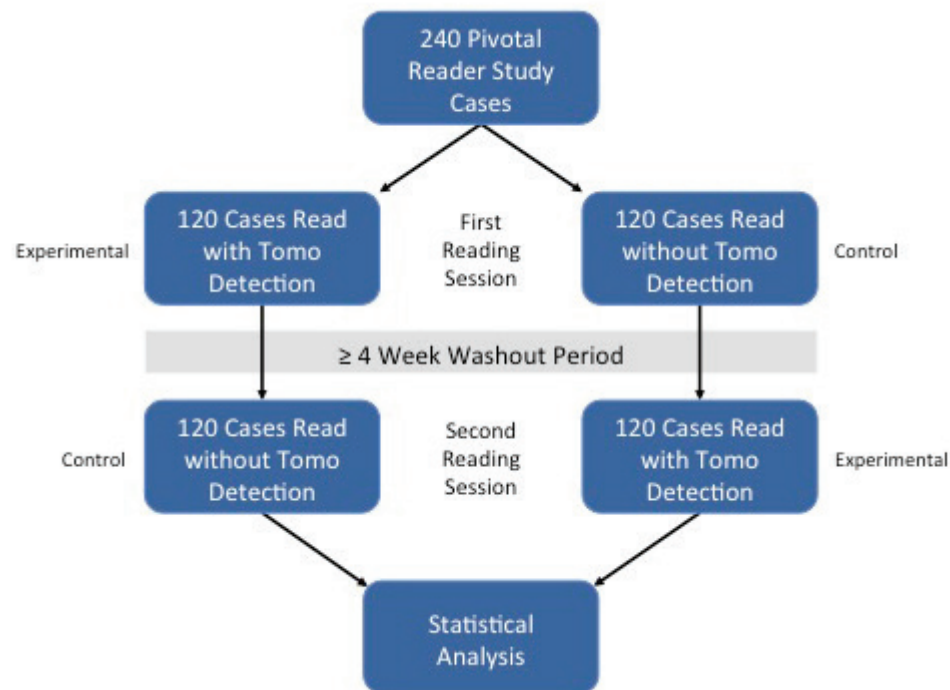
240 Pivotal Reader Study Cases

Experimental

120 Cases Read with Tomo Detection

First Reading Session

120 Cases Read without Tomo Detection

Control

$\geq$ 4 Week Washout Period

Control

120 Cases Read without Tomo Detection

Second Reading Session

120 Cases Read with Tomo Detection

Experimental

Statistical Analysis